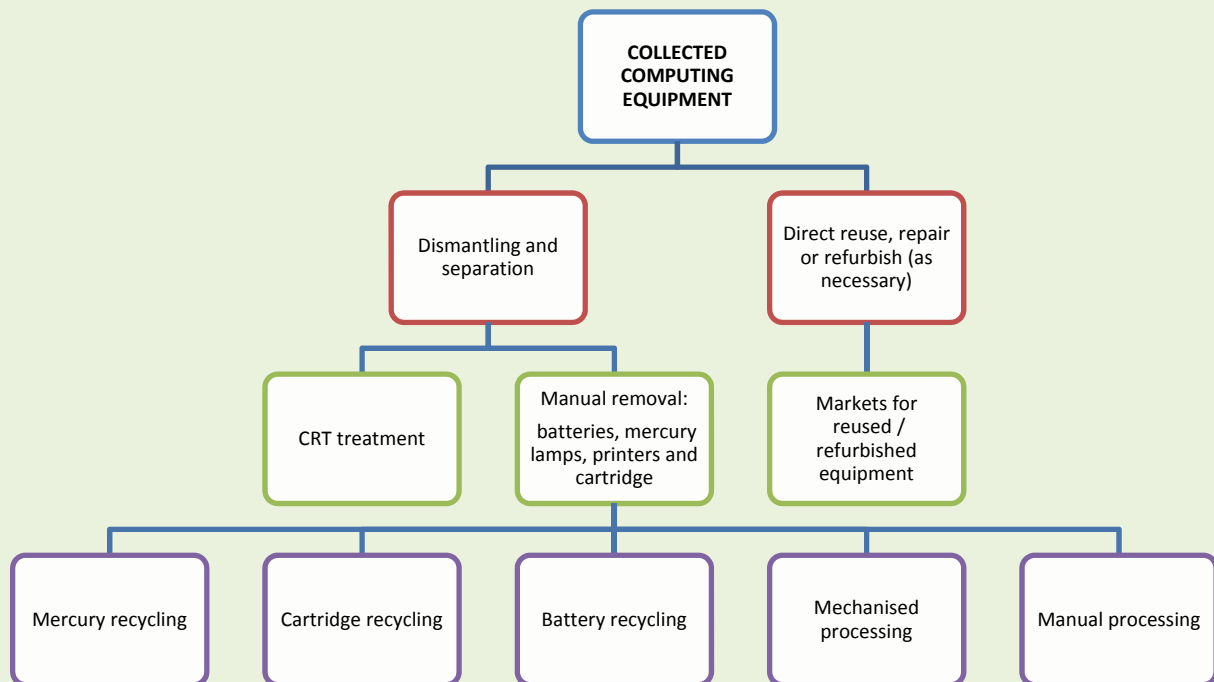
COLLECTED COMPUTING EQUIPMENT

Dismantling and separation

Direct reuse, repair or refurbish (as necessary)

CRT treatment

Manual removal:
batteries, mercury lamps, printers and cartridge

Markets for reused / refurbished equipment

Mercury recycling

Cartridge recycling

Battery recycling

Mechanised processing

Manual processing